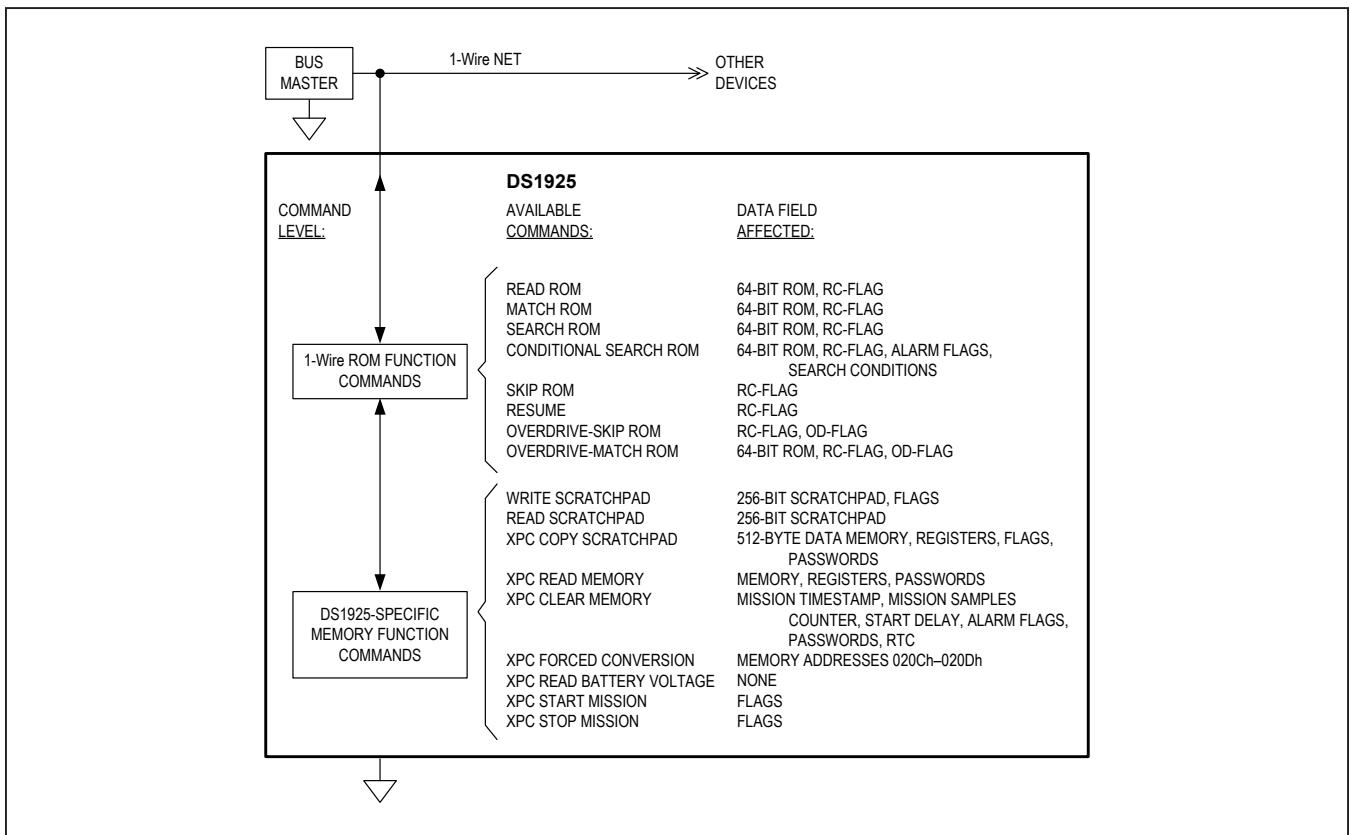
BUS MASTER

1-Wire NET

OTHER DEVICES

DS1925

COMMAND LEVEL:

AVAILABLE COMMANDS:

DATA FIELD AFFECTED:

1-Wire ROM FUNCTION COMMANDS

READ ROM 64-BIT ROM, RC-FLAG
MATCH ROM 64-BIT ROM, RC-FLAG
SEARCH ROM 64-BIT ROM, RC-FLAG
CONDITIONAL SEARCH ROM 64-BIT ROM, RC-FLAG, ALARM FLAGS, SEARCH CONDITIONS
SKIP ROM RC-FLAG
RESUME RC-FLAG
OVERDRIVE-SKIP ROM RC-FLAG, OD-FLAG
OVERDRIVE-MATCH ROM 64-BIT ROM, RC-FLAG, OD-FLAG

DS1925-SPECIFIC MEMORY FUNCTION COMMANDS

WRITE SCRATCHPAD 256-BIT SCRATCHPAD, FLAGS
READ SCRATCHPAD 256-BIT SCRATCHPAD
XPC COPY SCRATCHPAD 512-BYTE DATA MEMORY, REGISTERS, FLAGS, PASSWORDS
XPC READ MEMORY MEMORY, REGISTERS, PASSWORDS
XPC CLEAR MEMORY MISSION TIMESTAMP, MISSION SAMPLES COUNTER, START DELAY, ALARM FLAGS, PASSWORDS, RTC
XPC FORCED CONVERSION MEMORY ADDRESSES 020Ch–020Dh
XPC READ BATTERY VOLTAGE NONE
XPC START MISSION FLAGS
XPC STOP MISSION FLAGS